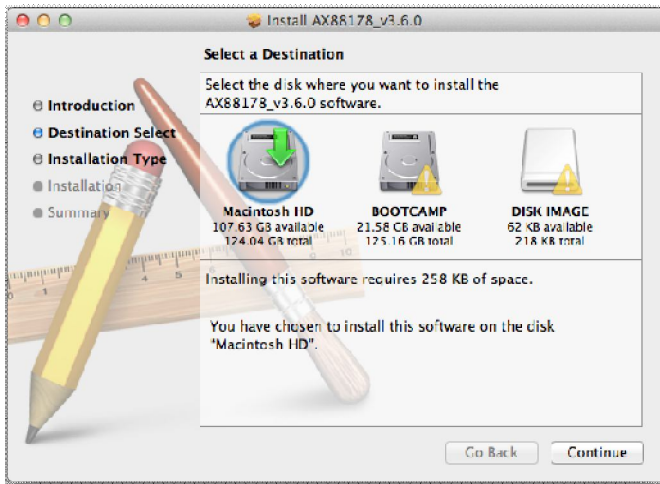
Install AX88178_v3.6.0

Select a Destination

Introduction
Destination Select
Installation Type
Installation
Summary

Select the disk where you want to install the AX88178_v3.6.0 software.

Macintosh HD
107.63 GB available
124.04 GB total

BOOTCAMP
21.58 GB available
125.16 GB total

DISK IMAGE
62 KB available
218 KB total

Installing this software requires 258 KB of space.

You have chosen to install this software on the disk "Macintosh HD".

Go Back
Continue